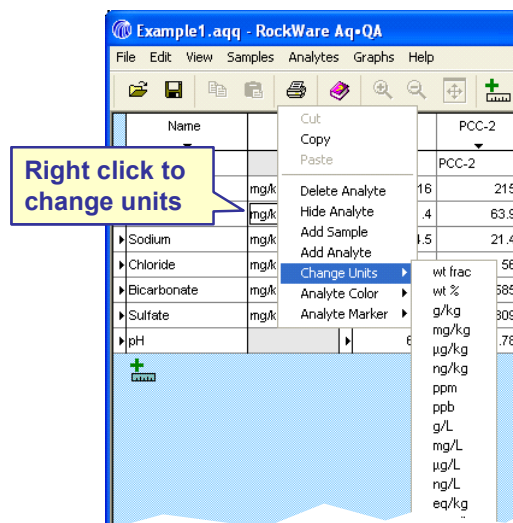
Example1.aqq - RockWare Aq•QA

File Edit View Samples Analytes Graphs Help

Right click to change units

| Name | | | PCC-2 |
|---|---|---|---|
| | | | PCC-2 |
| | mg/k | 16 | 215 |
| | mg/k | .4 | 63.9 |
| Sodium | mg/k | 4.5 | 21.4 |
| Chloride | mg/k | | 58 |
| Bicarbonate | mg/k | | 585 |
| Sulfate | mg/k | | 309 |
| pH | | 6 | .78 |

Cut
Copy
Paste
Delete Analyte
Hide Analyte
Add Sample
Add Analyte
Change Units
Analyte Color
Analyte Marker

wt frac
wt %
g/kg
mg/kg
µg/kg
ng/kg
ppm
ppb
g/L
mg/L
µg/L
ng/L
eq/kg